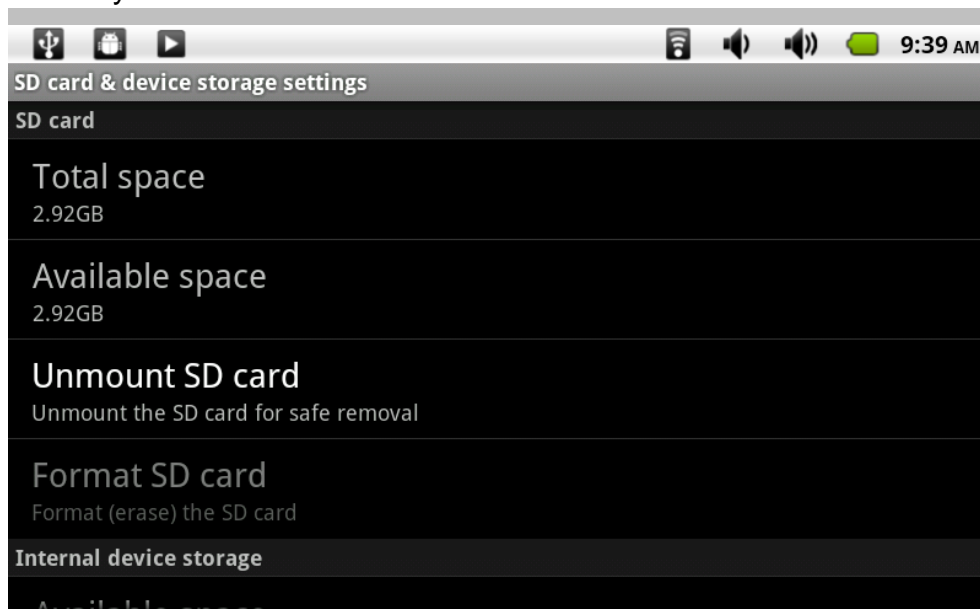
9:39 AM

SD card & device storage settings

SD card

Total space
2.92GB

Available space
2.92GB

Unmount SD card
Unmount the SD card for safe removal

Format SD card
Format (erase) the SD card

Internal device storage

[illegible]